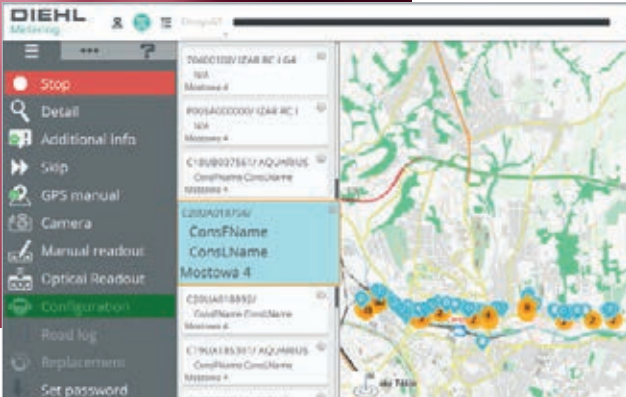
DIEHL
Metering

Stop
Detail
Additional info
Skip
GPS manual
Camera
Manual readout
Optical Readout
Configuration
Read log
Replacement
Set password

7060010?/ IZAR RC I G4
N/A
Mostowa 4

P005A000000/ IZAR RC I
N/A
Mostowa 4

C1BUB037561/ AQUARIUS
ConsFName ConsLName
Mostowa 4

C20UA018756/
ConsFName
ConsLName
Mostowa 4

C20UA018892/
ConsFName ConsLName
Mostowa 4

C19OA185301/ AQUARIUS
ConsFName ConsLName
Mostowa 4